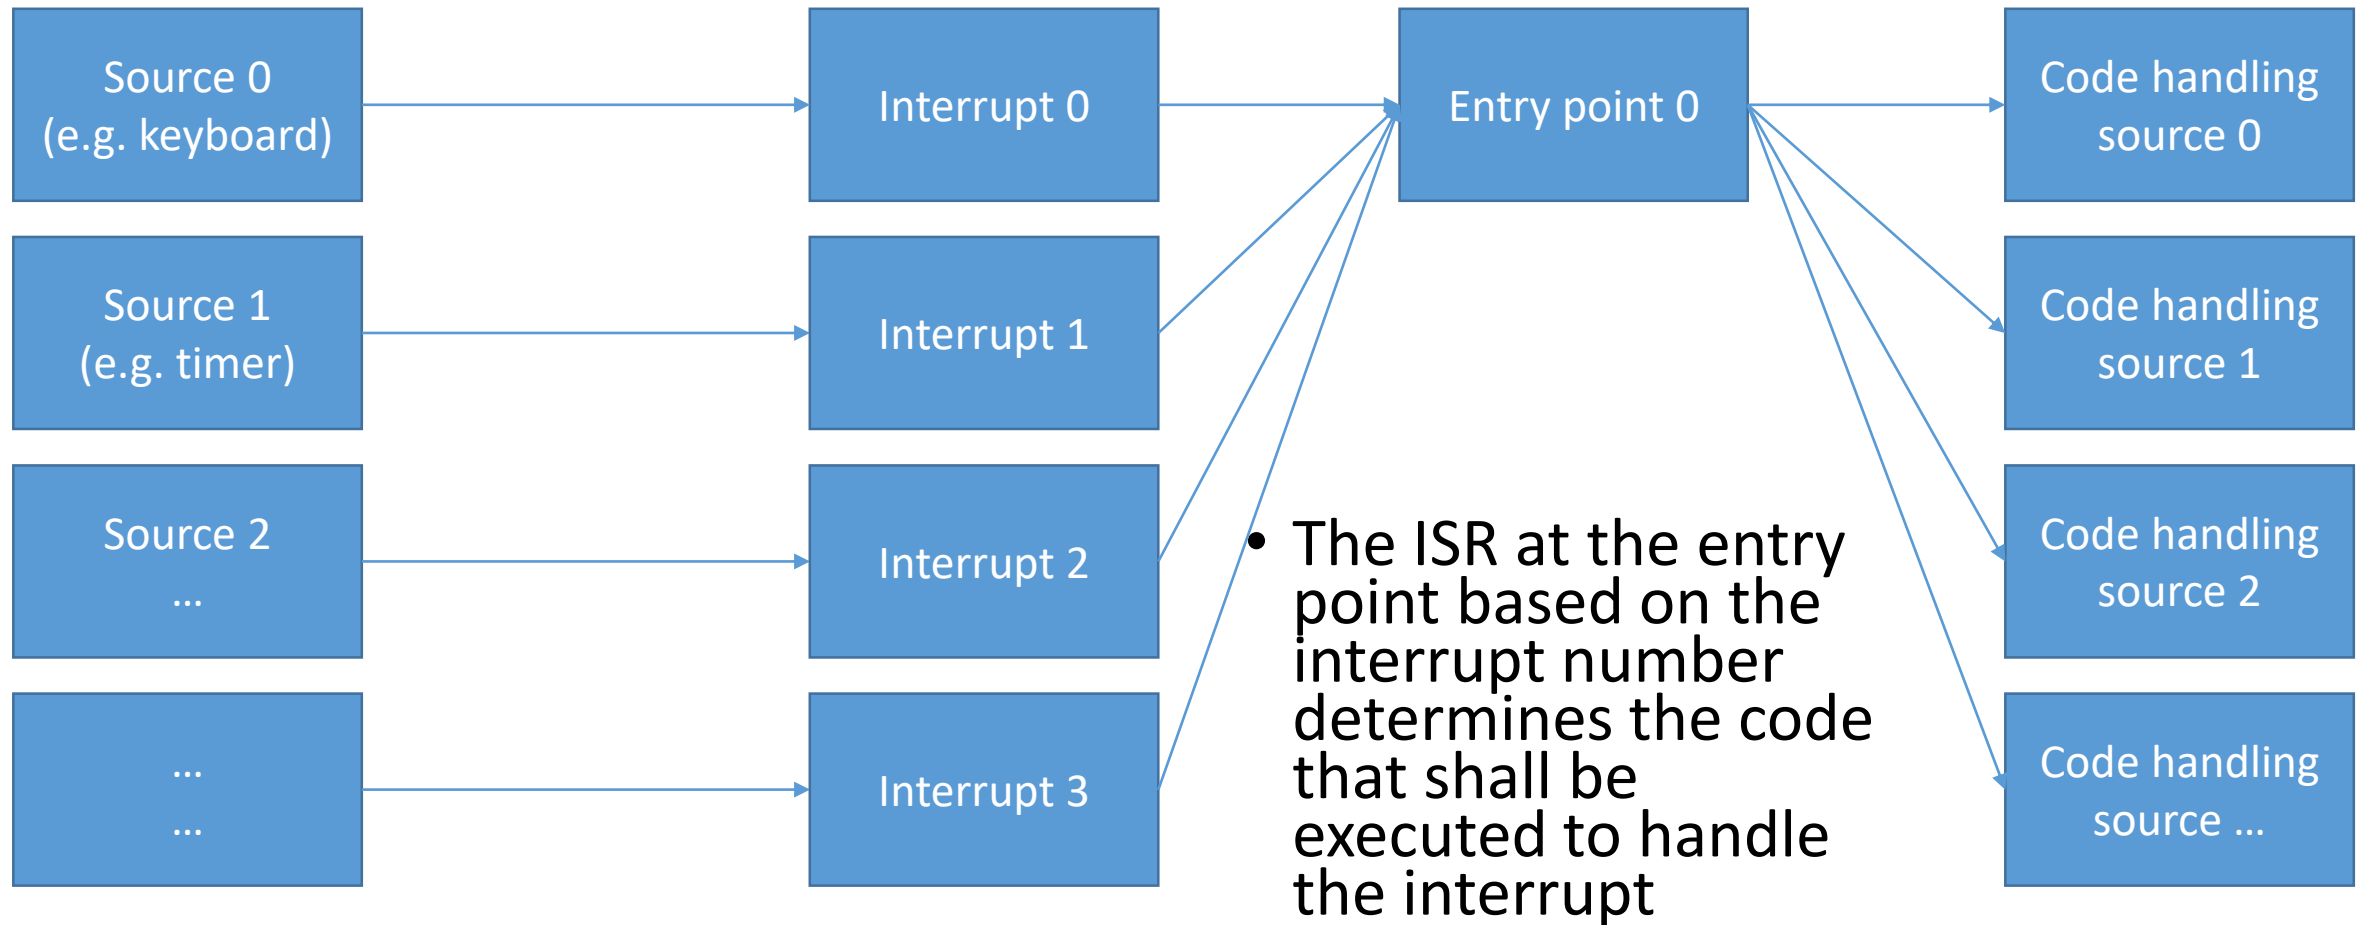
Source 0
(e.g. keyboard)

Interrupt 0

Entry point 0

Code handling source 0

Source 1
(e.g. timer)

Interrupt 1

Code handling source 1

Source 2
…

Interrupt 2

Code handling source 2

…
…

Interrupt 3

Code handling source …

• The ISR at the entry point based on the interrupt number determines the code that shall be executed to handle the interrupt